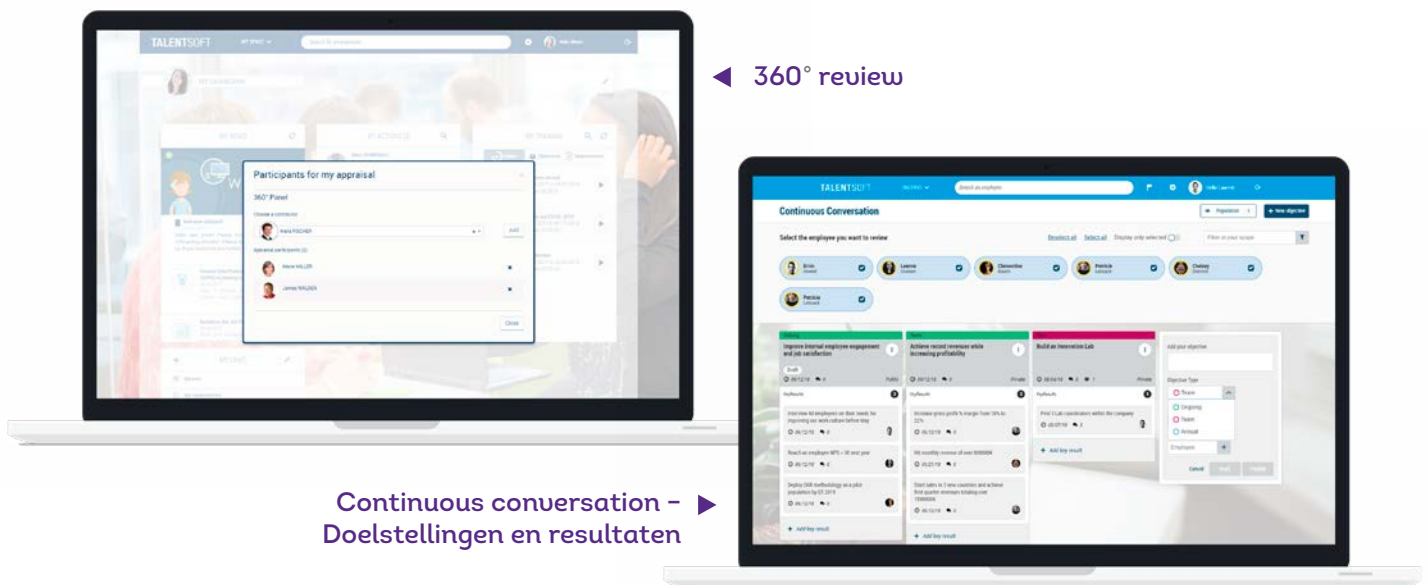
TALENTSOFT

Participants for my appraisal

360° Panel

Choose a contributor

Hervé FISCHER

Add

Appraisal participants (2)

Marie MILLER

James WALKER

Close

360° review

TALENTSOFT

Continuous Conversation

+ New objective

Select the employee you want to review

Deselect all Select all Display only selected

Erica

Leanne

Clementine

Patricia

Chelsey

Patricia

Improve internal employee engagement and job satisfaction

Achieve record revenues while increasing profitability

Build an Innovation Lab

Add your objective

Objective Type

Team

Ongoing

Team

Annual

Employee

Cancel

Draft

Public

Private

Private

Key Results

+ Add key result

+ Add key result

+ Add key result

Continuous conversation – Doelstellingen en resultaten